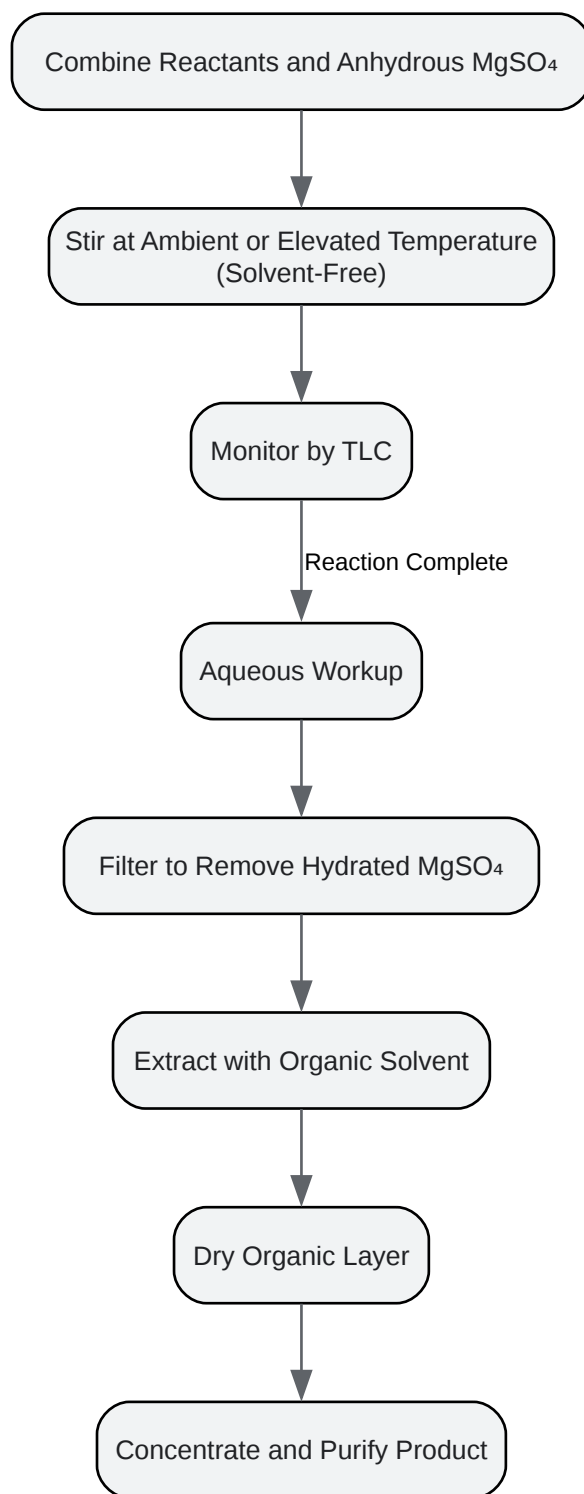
Combine Reactants and Anhydrous $MgSO_4$

Stir at Ambient or Elevated Temperature (Solvent-Free)

Monitor by TLC

Reaction Complete

Aqueous Workup

Filter to Remove Hydrated $MgSO_4$

Extract with Organic Solvent

Dry Organic Layer

Concentrate and Purify Product